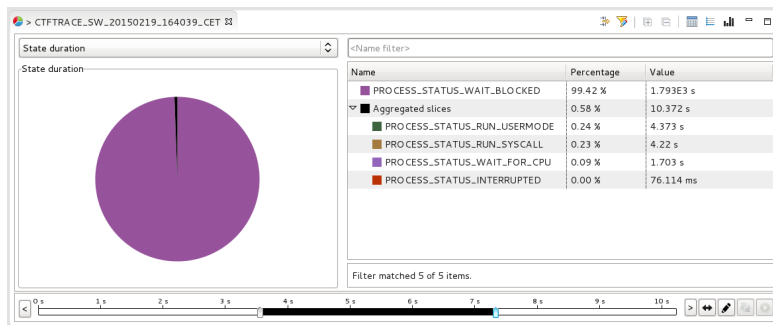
> CTFTRACE_SW_20150219_164039_CET ⊠

State duration

<Name filter>

State duration

| Name | Percentage | Value |
|---|---|---|
| PROCESS_STATUS_WAIT_BLOCKED | 99.42 % | 1.793E3 s |
| Aggregated slices | 0.58 % | 10.372 s |
| PROCESS_STATUS_RUN_USERMODE | 0.24 % | 4.373 s |
| PROCESS_STATUS_RUN_SYSCALL | 0.23 % | 4.22 s |
| PROCESS_STATUS_WAIT_FOR_CPU | 0.09 % | 1.703 s |
| PROCESS_STATUS_INTERRUPTED | 0.00 % | 76.114 ms |

Filter matched 5 of 5 items.

< 0 s 1 s 2 s 3 s 4 s 5 s 6 s 7 s 8 s 9 s 10 s >